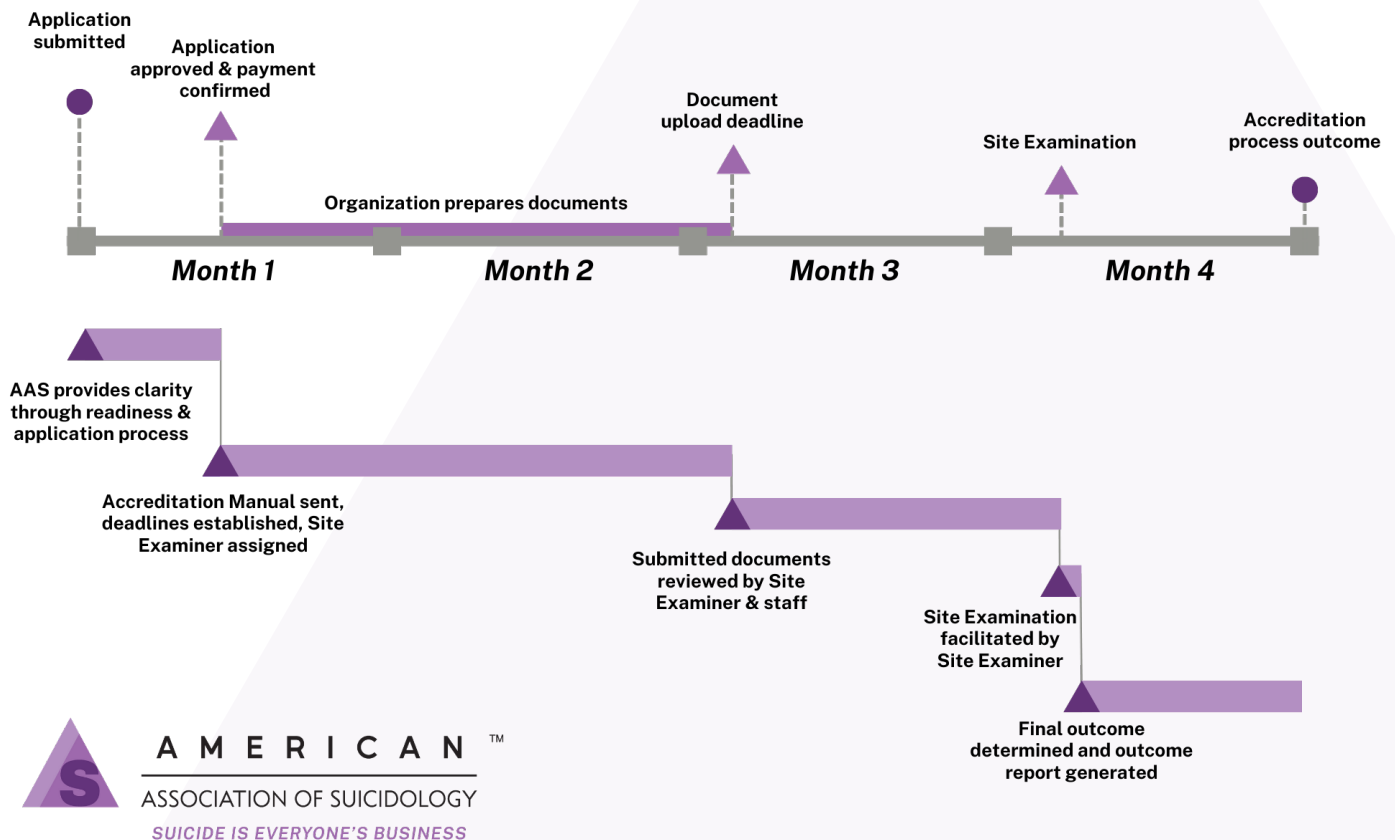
Application submitted

Application approved & payment confirmed

Document upload deadline

Site Examination

Accreditation process outcome

Organization prepares documents

Month 1

Month 2

Month 3

Month 4

AAS provides clarity through readiness & application process

Accreditation Manual sent, deadlines established, Site Examiner assigned

Submitted documents reviewed by Site Examiner & staff

Site Examination facilitated by Site Examiner

Final outcome determined and outcome report generated

S

AMERICAN ™

ASSOCIATION OF SUICIDOLOGY

SUICIDE IS EVERYONE'S BUSINESS